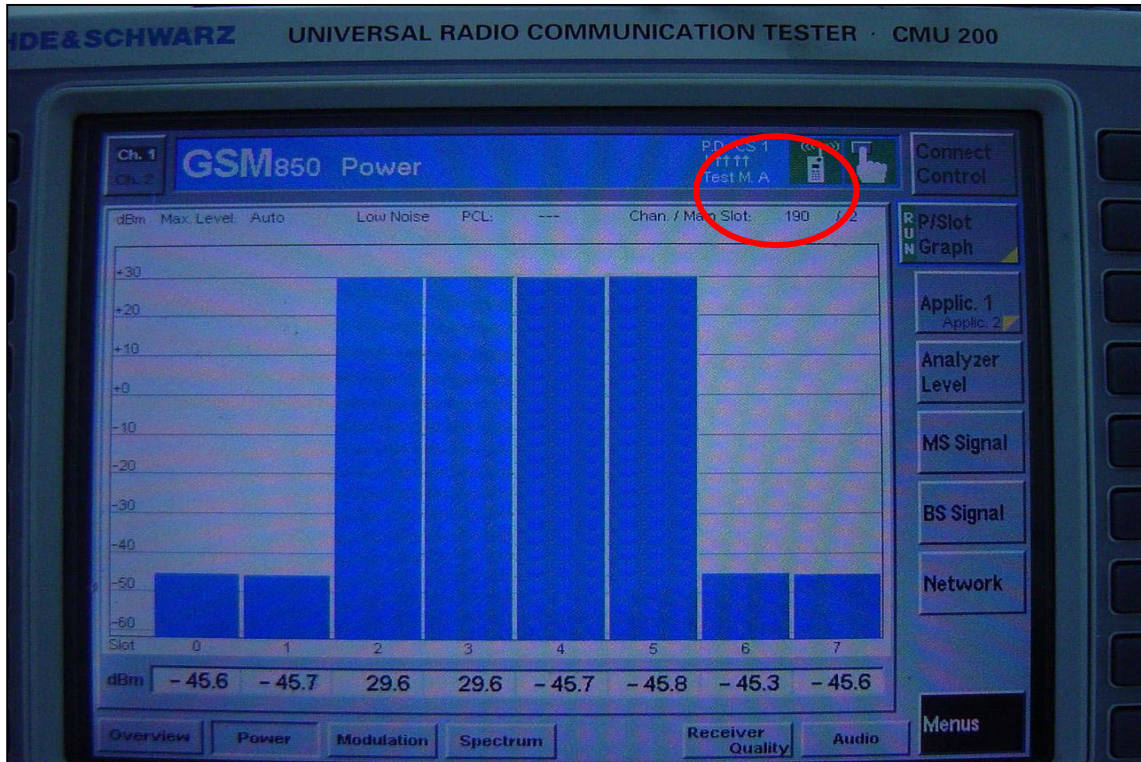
DE&SCHWARZ UNIVERSAL RADIO COMMUNICATION TESTER · CMU 200

Ch. 1
Ch. 2
GSM850 Power
P.D. CS 1
Test M. A
Connect Control

dBm Max. Level Auto Low Noise PCL: --- Chan. / Main Slot: 190 / 2

RUN P/Slot Graph

+30
+20
+10
+0
-10
-20
-30
-40
-50
-60
Slot 0 1 2 3 4 5 6 7

| dBm | 0 | 1 | 2 | 3 | 4 | 5 | 6 | 7 |
|---|---|---|---|---|---|---|---|---|
| dBm | – 45.6 | – 45.7 | 29.6 | 29.6 | – 45.7 | – 45.8 | – 45.3 | – 45.6 |

Applic. 1
Applic. 2
Analyzer Level
MS Signal
BS Signal
Network

Overview
Power
Modulation
Spectrum
Receiver Quality
Audio
Menus